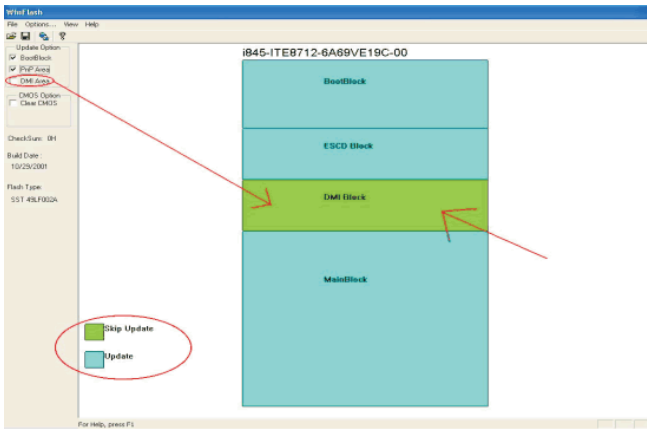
Winflash

File Options... View Help

Update Option
BootBlock
PnP Area
DMI Area

CMOS Option
Clear CMOS

CheckSum: 0H

Build Date
10/29/2001

Flash Type:
SST 49LF002A

i845-ITE8712-6A69VE19C-00

BootBlock

ESCD Block

DMI Block

MainBlock

Skip Update

Update

For Help, press F1